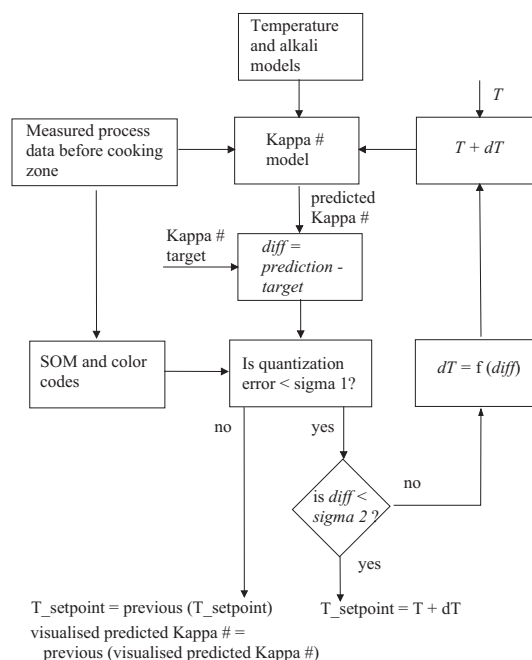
Temperature and alkali models

Measured process data before cooking zone

Kappa # model

$T$

$T + dT$

predicted Kappa #

Kappa # target

*diff* = *prediction* - *target*

SOM and color codes

Is quantization error < sigma 1?

$dT$ = f (*diff*)

no

yes

no

is *diff* < *sigma 2* ?

yes

T_setpoint = previous (T_setpoint)
visualised predicted Kappa # = previous (visualised predicted Kappa #)

T_setpoint = T + dT